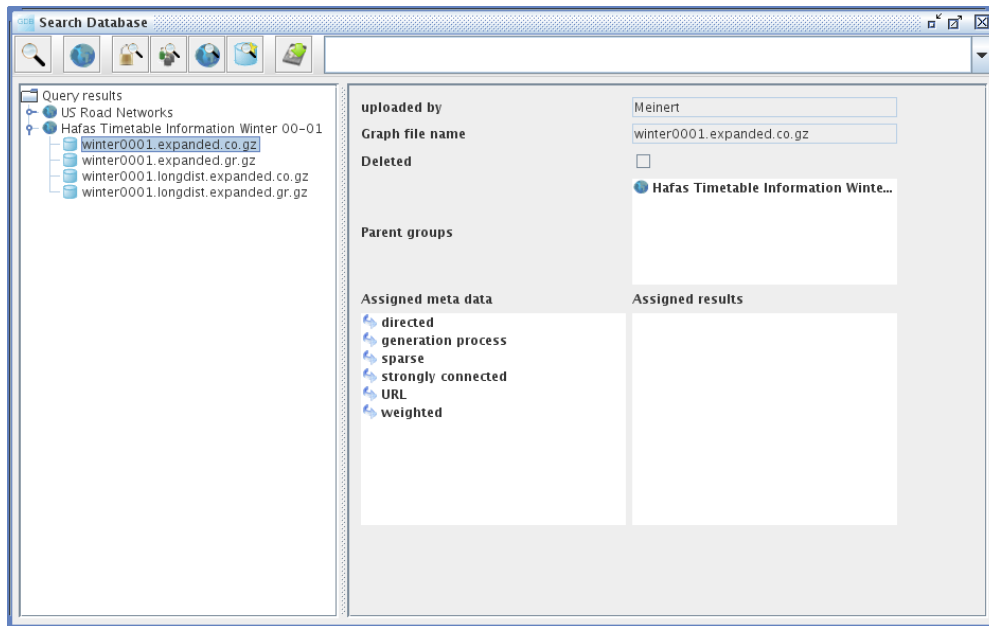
Search Database

Query results
US Road Networks
Hafas Timetable Information Winter 00-01
winter0001.expanded.co.gz
winter0001.expanded.gr.gz
winter0001.longdist.expanded.co.gz
winter0001.longdist.expanded.gr.gz

uploaded by
Meinert
Graph file name
winter0001.expanded.co.gz
Deleted
Parent groups
Hafas Timetable Information Winte...

Assigned meta data
directed
generation process
sparse
strongly connected
URL
weighted

Assigned results